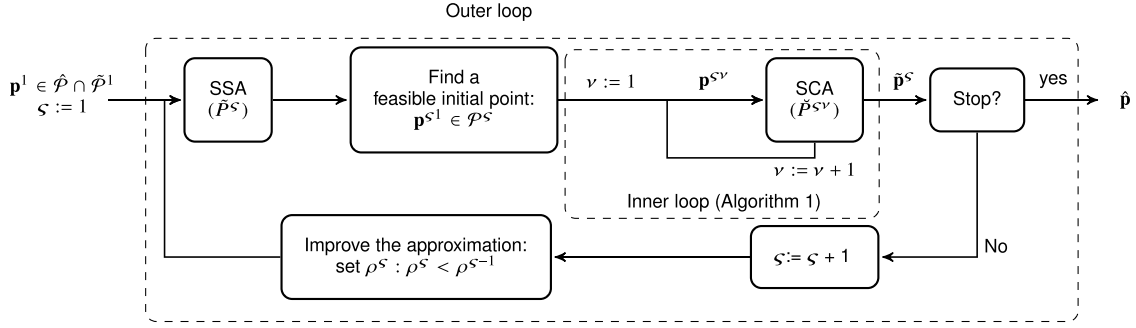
Outer loop

$\mathbf{p}^1 \in \hat{\mathcal{P}} \cap \tilde{\mathcal{P}}^1$
$\varsigma := 1$

SSA
$(\tilde{P}^{\varsigma})$

Find a feasible initial point:
$\mathbf{p}^{\varsigma 1} \in \mathcal{P}^{\varsigma}$

$\nu := 1$

$\mathbf{p}^{\varsigma \nu}$

SCA
$(\check{P}^{\varsigma \nu})$

$\nu := \nu + 1$

Inner loop (Algorithm 1)

$\tilde{\mathbf{p}}^{\varsigma}$

Stop?

yes

$\hat{\mathbf{p}}$

No

$\varsigma := \varsigma + 1$

Improve the approximation:
set $\rho^{\varsigma} : \rho^{\varsigma} < \rho^{\varsigma - 1}$